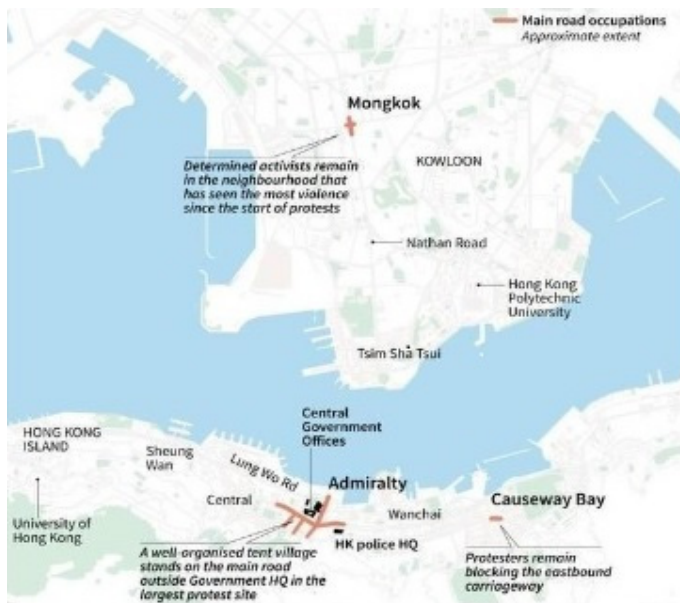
Main road occupations
Approximate extent

Mongkok

Determined activists remain in the neighbourhood that has seen the most violence since the start of protests

KOWLOON

Nathan Road

Hong Kong Polytechnic University

Tsim Sha Tsui

Central Government Offices

HONG KONG ISLAND

Sheung Wan

Lung Wo Rd

Admiralty

Causeway Bay

Central

Wanchai

University of Hong Kong

HK police HQ

A well-organised tent village stands on the main road outside Government HQ in the largest protest site

Protesters remain blocking the eastbound carriageway